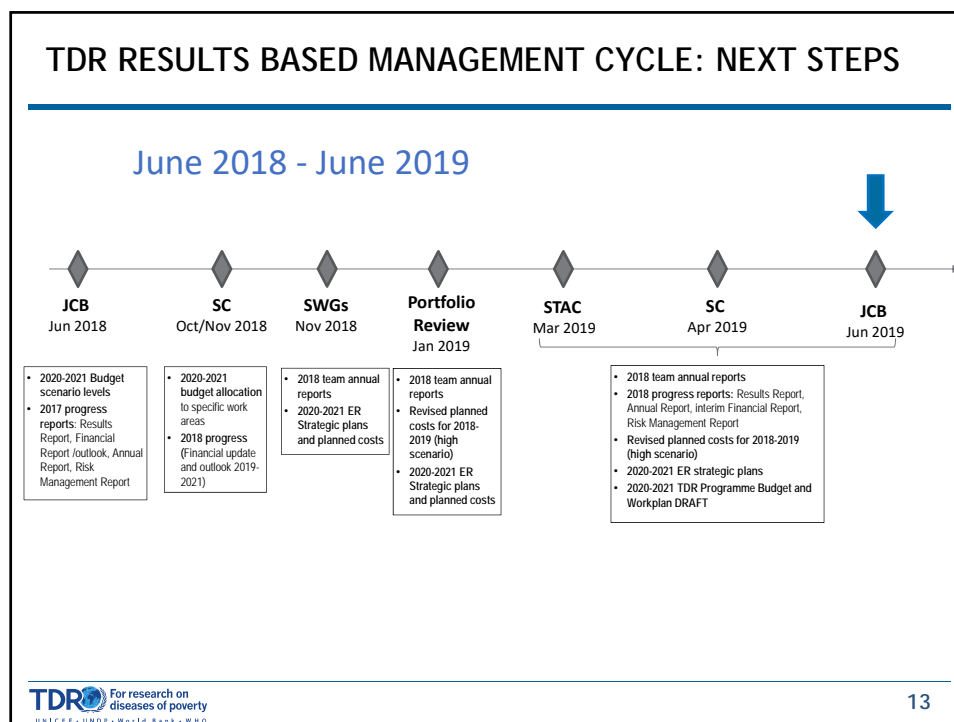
TDR RESULTS BASED MANAGEMENT CYCLE: NEXT STEPS

June 2018 - June 2019

JCB
Jun 2018

SC
Oct/Nov 2018

SWGs
Nov 2018

Portfolio Review
Jan 2019

STAC
Mar 2019

SC
Apr 2019

JCB
Jun 2019

- 2020-2021 Budget scenario levels
- 2017 progress reports: Results Report, Financial Report /outlook, Annual Report, Risk Management Report

- 2020-2021 budget allocation to specific work areas
- 2018 progress (Financial update and outlook 2019-2021)

- 2018 team annual reports
- 2020-2021 ER Strategic plans and planned costs

- 2018 team annual reports
- Revised planned costs for 2018-2019 (high scenario)
- 2020-2021 ER Strategic plans and planned costs

- 2018 team annual reports
- 2018 progress reports: Results Report, Annual Report, interim Financial Report, Risk Management Report
- Revised planned costs for 2018-2019 (high scenario)
- 2020-2021 ER strategic plans
- 2020-2021 TDR Programme Budget and Workplan DRAFT

TDR For research on diseases of poverty
UNICEF • UNDP • World Bank • WHO

13